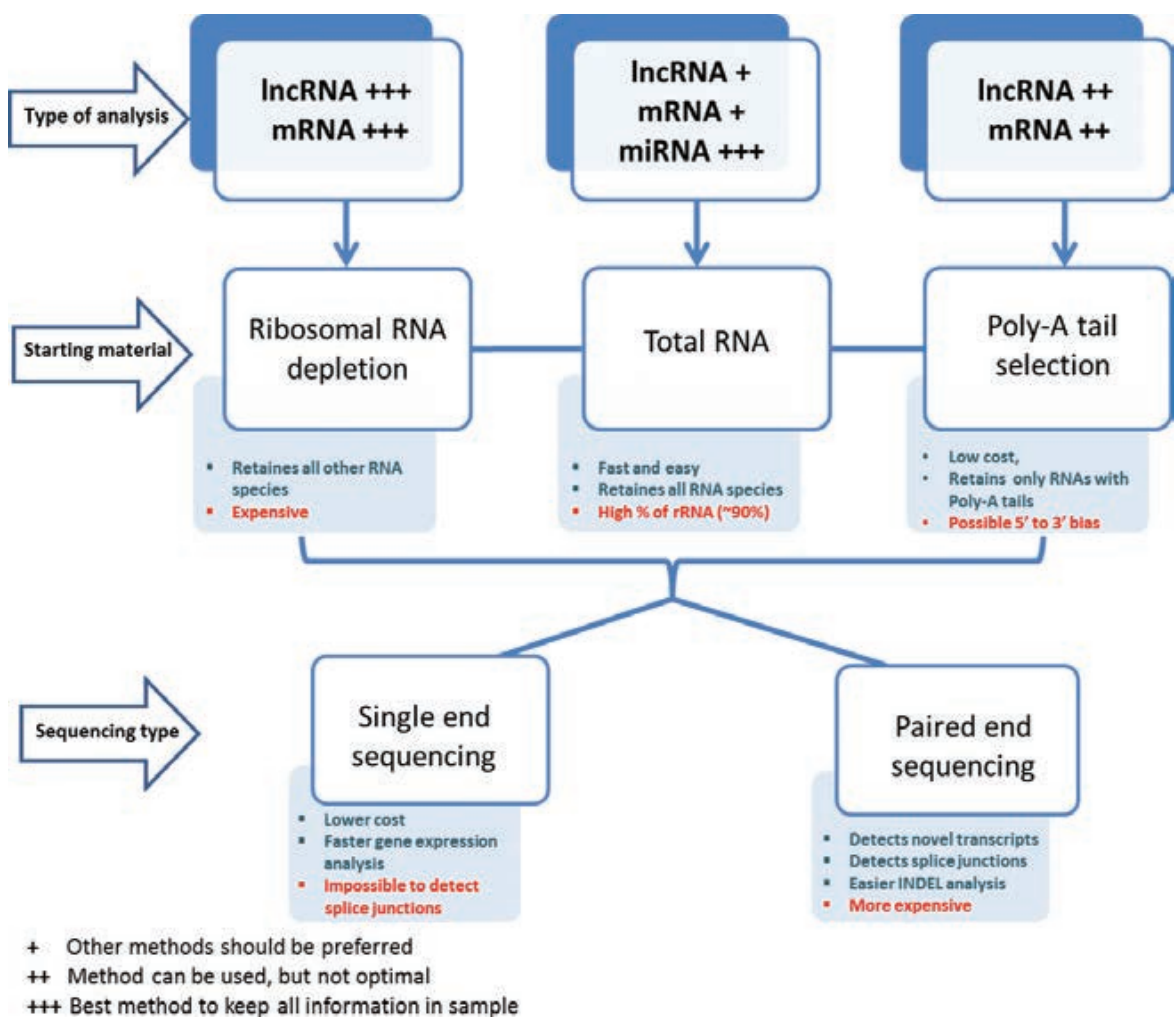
Type of analysis

lncRNA +++
mRNA +++

lncRNA +
mRNA +
miRNA +++

lncRNA ++
mRNA ++

Starting material

Ribosomal RNA depletion

Total RNA

Poly-A tail selection

- Retaines all other RNA species
- Expensive

- Fast and easy
- Retaines all RNA species
- High % of rRNA (~90%)

- Low cost,
- Retains only RNAs with Poly-A tails
- Possible 5' to 3' bias

Sequencing type

Single end sequencing

Paired end sequencing

- Lower cost
- Faster gene expression analysis
- Impossible to detect splice junctions

- Detects novel transcripts
- Detects splice junctions
- Easier INDEL analysis
- More expensive

+ Other methods should be preferred
++ Method can be used, but not optimal
+++ Best method to keep all information in sample